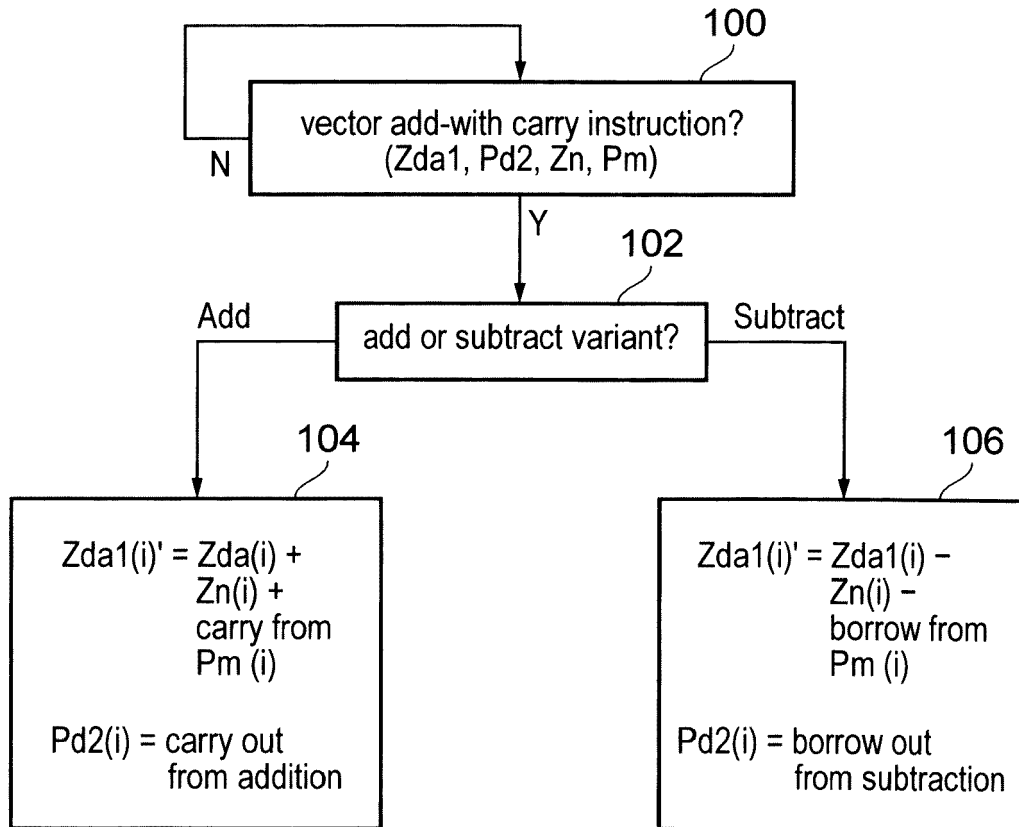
100

vector add-with carry instruction? (Zda1, Pd2, Zn, Pm)

N

Y

102

Add

add or subtract variant?

Subtract

104

Zda1(i)' = Zda(i) + Zn(i) + carry from Pm (i)

Pd2(i) = carry out from addition

106

Zda1(i)' = Zda1(i) − Zn(i) − borrow from Pm (i)

Pd2(i) = borrow out from subtraction